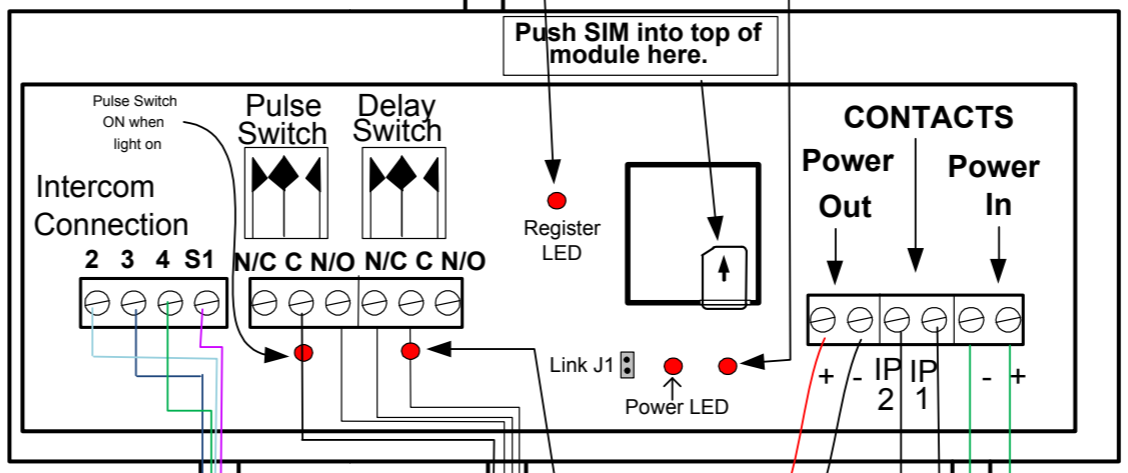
Push SIM into top of module here.

Pulse Switch ON when light on

Pulse Switch

Delay Switch

Intercom Connection

2 3 4 S1

N/C C N/O N/C C N/O

Register LED

CONTACTS

Power Out

Power In

Link J1

Power LED

+ - IP 2 IP 1 - +